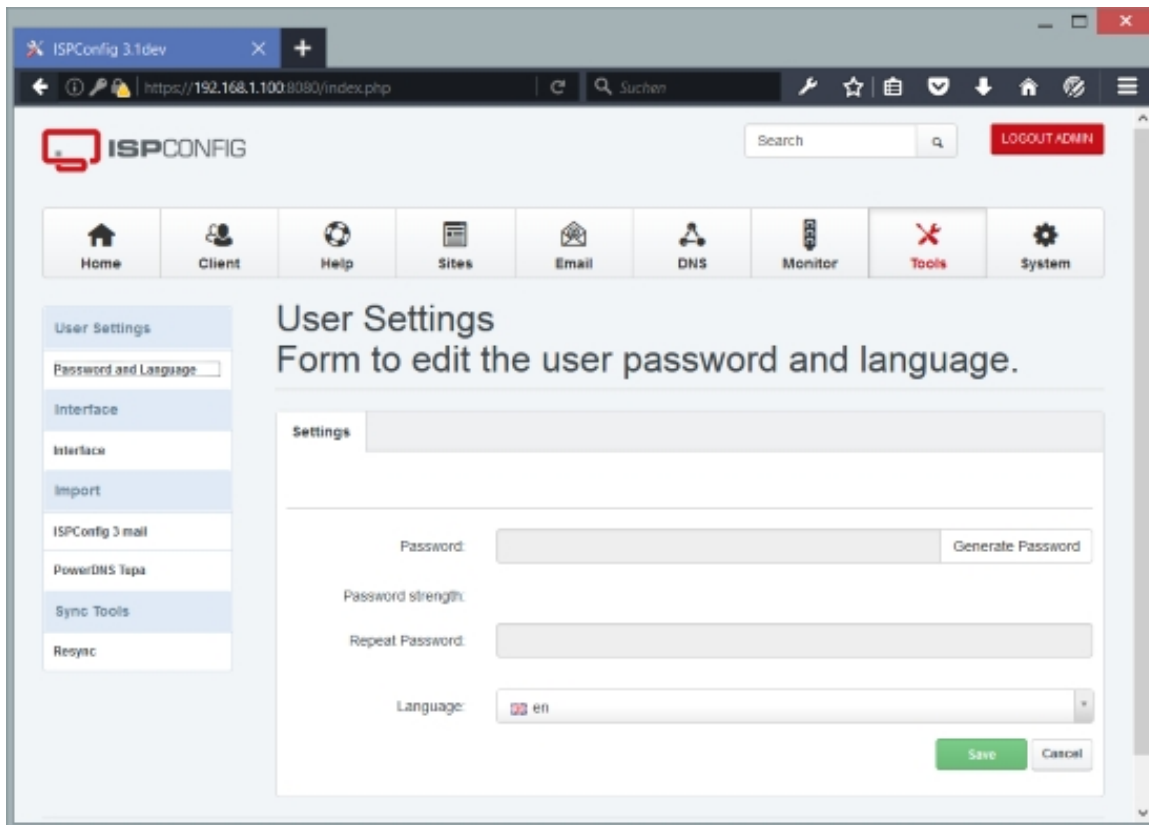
ISPConfig 3.1dev

https://192.168.1.100:8080/index.php

Suchen

ISPCONFIG

Search

LOGOUT ADMIN

Home
Client
Help
Sites
Email
DNS
Monitor
Tools
System

User Settings
Password and Language
Interface
Interface
Import
ISPConfig 3 mail
PowerDNS Tupa
Sync Tools
Resync

User Settings
Form to edit the user password and language.

Settings

Password:
Generate Password
Password strength:
Repeat Password:
Language:
en

Save
Cancel